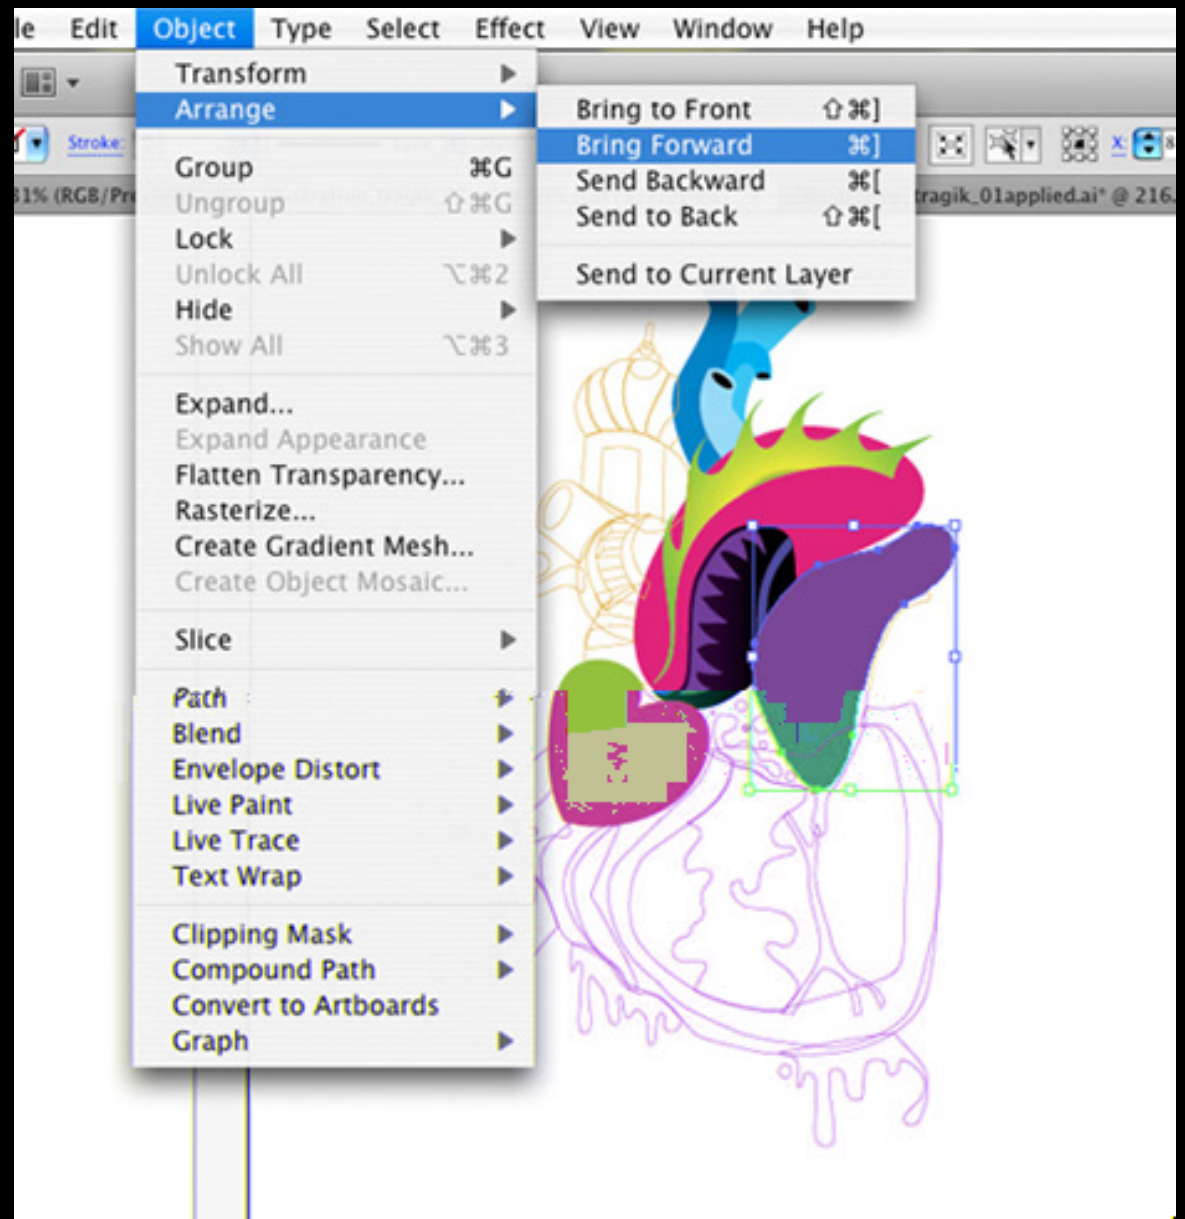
le Edit Object Type Select Effect View Window Help

Stroke:

1% (RGB/Pr

tragik_01applied.ai* @ 216.

Transform
Arrange
Group ⌘G
Ungroup ⇧⌘G
Lock
Unlock All ⌥⌘2
Hide
Show All ⌥⌘3
Expand...
Expand Appearance
Flatten Transparency...
Rasterize...
Create Gradient Mesh...
Create Object Mosaic...
Slice
Path
Blend
Envelope Distort
Live Paint
Live Trace
Text Wrap
Clipping Mask
Compound Path
Convert to Artboards
Graph

Bring to Front ⇧⌘]
Bring Forward ⌘]
Send Backward ⌘[
Send to Back ⇧⌘[
Send to Current Layer